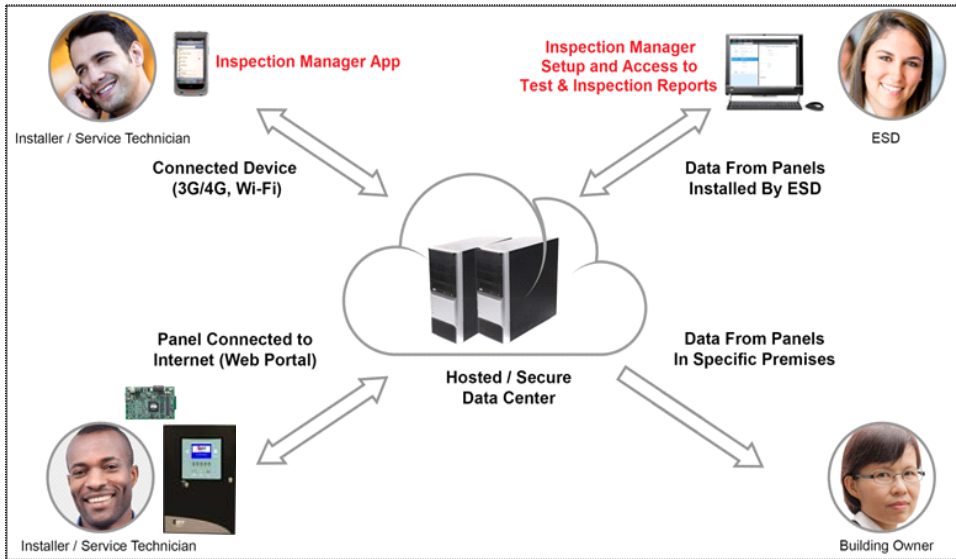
Inspection Manager App

Installer / Service Technician

Inspection Manager Setup and Access to Test & Inspection Reports

ESD

Connected Device (3G/4G, Wi-Fi)

Data From Panels Installed By ESD

Panel Connected to Internet (Web Portal)

Hosted / Secure Data Center

Data From Panels In Specific Premises

Installer / Service Technician

Building Owner